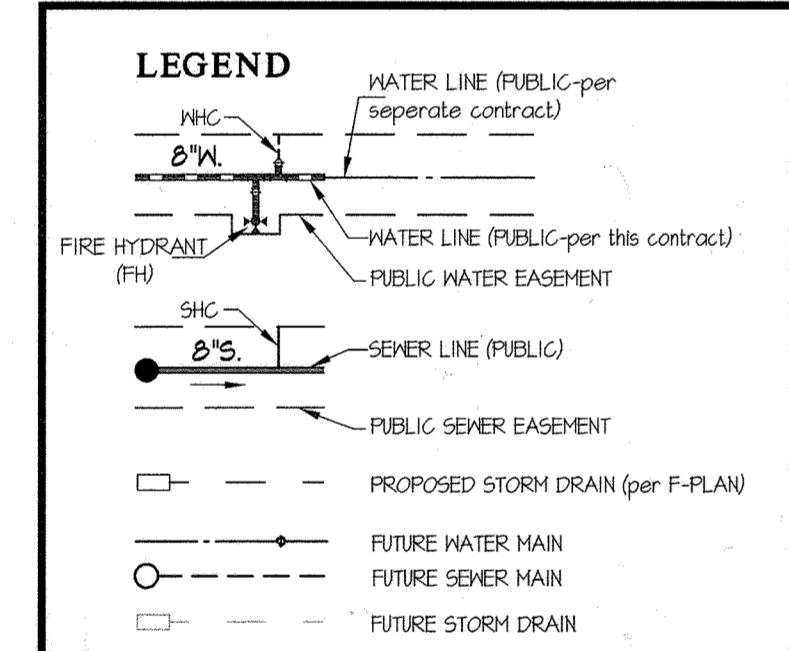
LEGEND

WATER LINE (PUBLIC-per seperate contract)

WHC

8"W.

FIRE HYDRANT (FH)

WATER LINE (PUBLIC-per this contract)

PUBLIC WATER EASEMENT

SHC

8"S.

SEWER LINE (PUBLIC)

PUBLIC SEWER EASEMENT

PROPOSED STORM DRAIN (per F-PLAN)

FUTURE WATER MAIN

FUTURE SEWER MAIN

FUTURE STORM DRAIN